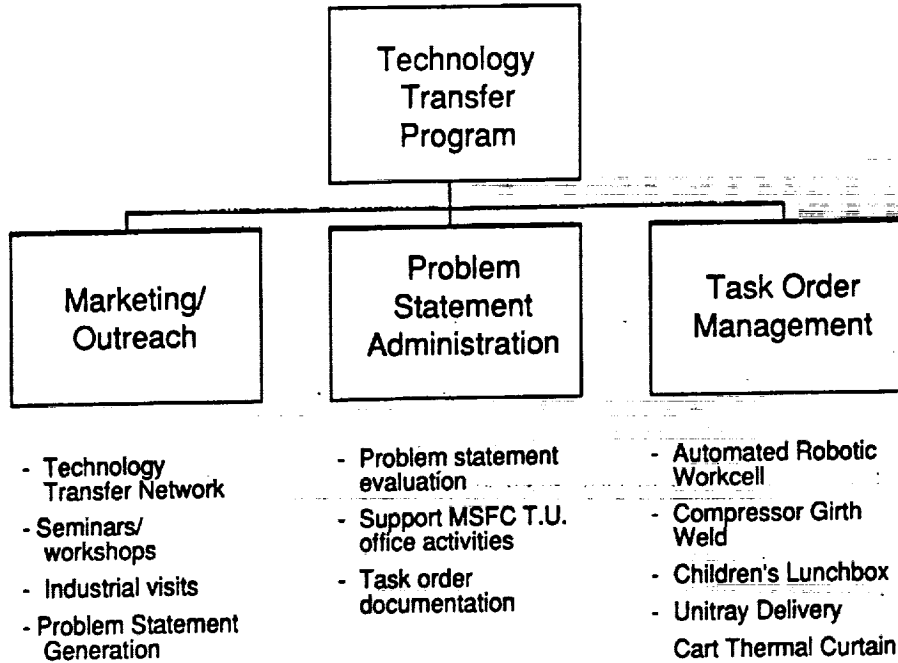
Technology Transfer Program

Marketing/ Outreach

Problem Statement Administration

Task Order Management

- Technology Transfer Network
- Seminars/ workshops
- Industrial visits
- Problem Statement Generation

- Problem statement evaluation
- Support MSFC T.U. office activities
- Task order documentation

- Automated Robotic Workcell
- Compressor Girth Weld
- Children's Lunchbox
- Unitray Delivery Cart Thermal Curtain